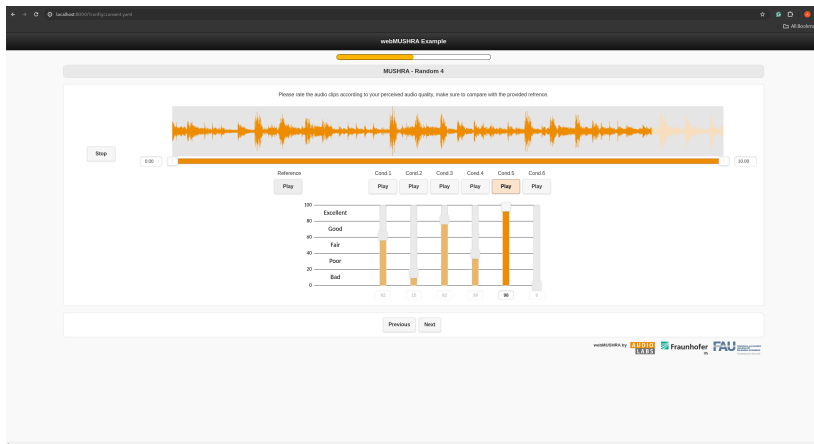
localhost:8000/?config=consent.yaml

All Bookmarks

webMUSHRA Example

MUSHRA - Random 4

Please rate the audio clips according to your perceived audio quality, make sure to compare with the provided refrence.

Stop

0.00

10.00

Reference
Play

Cond.1
Play

Cond.2
Play

Cond.3
Play

Cond.4
Play

Cond.5
Play

Cond.6
Play

100
Excellent
80
Good
60
Fair
40
Poor
20
Bad
0

60
10
80
36
90
0

Previous
Next

webMUSHRA by AUDIO LABS Fraunhofer IIS FAU